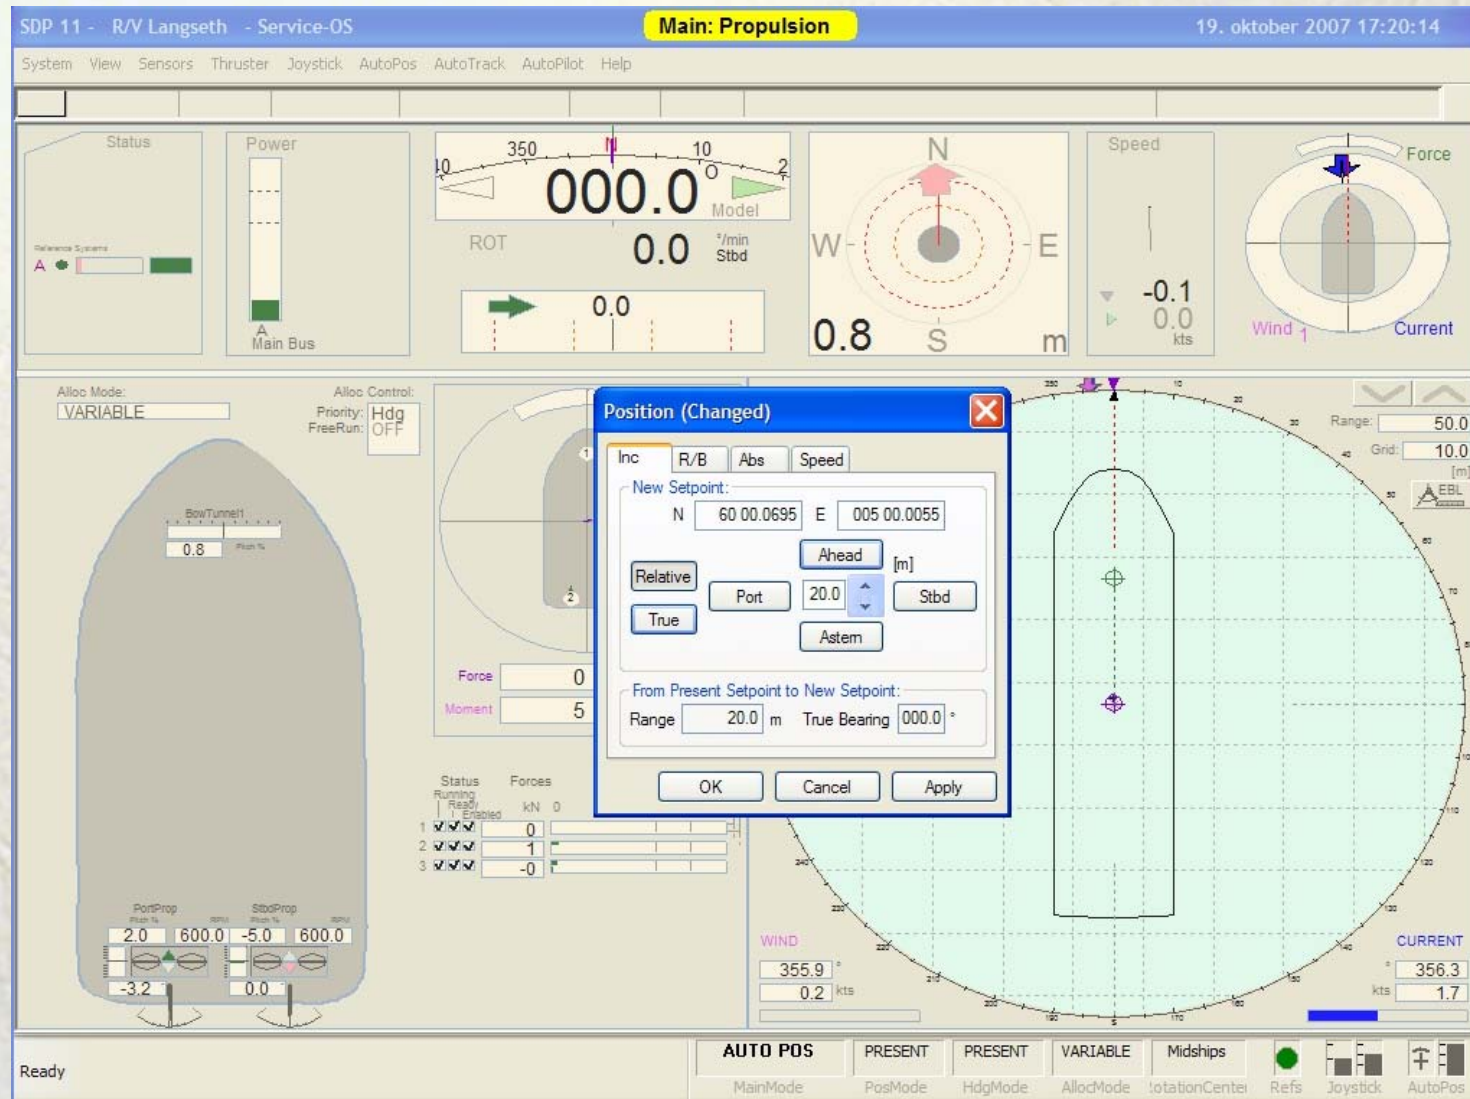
SDP 11 - R/V Langseth - Service-OS
Main: Propulsion
19. oktober 2007 17:20:14

System View Sensors Thruster Joystick AutoPos AutoTrack AutoPilot Help

Status
Reference Systems
A

Power
A
Main Bus

350 N 10
000.0°
Model
ROT 0.0 °/min Stbd
0.0

N
W E
0.8 S m

Speed
-0.1
0.0
kts

Force
Wind 1
Current

Alloc Mode:
VARIABLE
Alloc Control:
Priority: Hdg
FreeRun: OFF

BowTunnel1
0.8

Force 0
Moment 5

Status Forces
Running
Ready
Enabled
kN 0
1 0
2 1
3 -0

PortProp StbdProp
2.0 600.0 -5.0 600.0
-3.2 0.0

Position (Changed)
Inc R/B Abs Speed
New Setpoint:
N 60 00.0695 E 005 00.0055
Relative
True
Ahead
[m]
Port 20.0 Stbd
Astern
From Present Setpoint to New Setpoint:
Range 20.0 m True Bearing 000.0 °
OK Cancel Apply

Range: 50.0
Grid: 10.0
[m]
EBL

WIND
355.9 °
0.2 kts

CURRENT
° 356.3
kts 1.7

Ready
AUTO POS MainMode
PRESENT PosMode
PRESENT HdgMode
VARIABLE AllocMode
Midships RotationCenter
Refs
Joystick
AutoPos